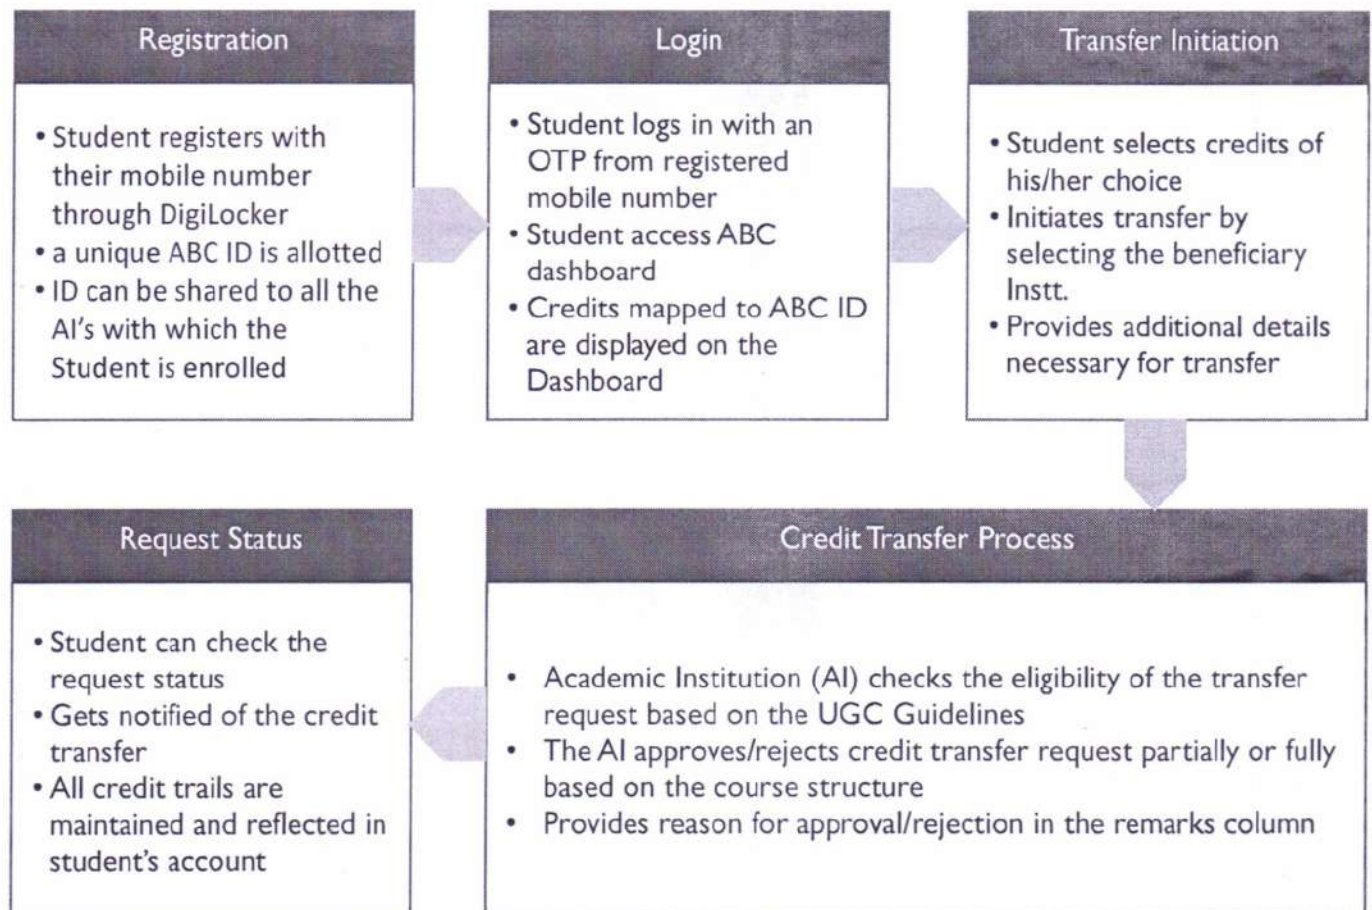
Registration

• Student registers with their mobile number through DigiLocker
• a unique ABC ID is allotted
• ID can be shared to all the AI's with which the Student is enrolled

Login

• Student logs in with an OTP from registered mobile number
• Student access ABC dashboard
• Credits mapped to ABC ID are displayed on the Dashboard

Transfer Initiation

• Student selects credits of his/her choice
• Initiates transfer by selecting the beneficiary Instt.
• Provides additional details necessary for transfer

Credit Transfer Process

• Academic Institution (AI) checks the eligibility of the transfer request based on the UGC Guidelines
• The AI approves/rejects credit transfer request partially or fully based on the course structure
• Provides reason for approval/rejection in the remarks column

Request Status

• Student can check the request status
• Gets notified of the credit transfer
• All credit trails are maintained and reflected in student's account